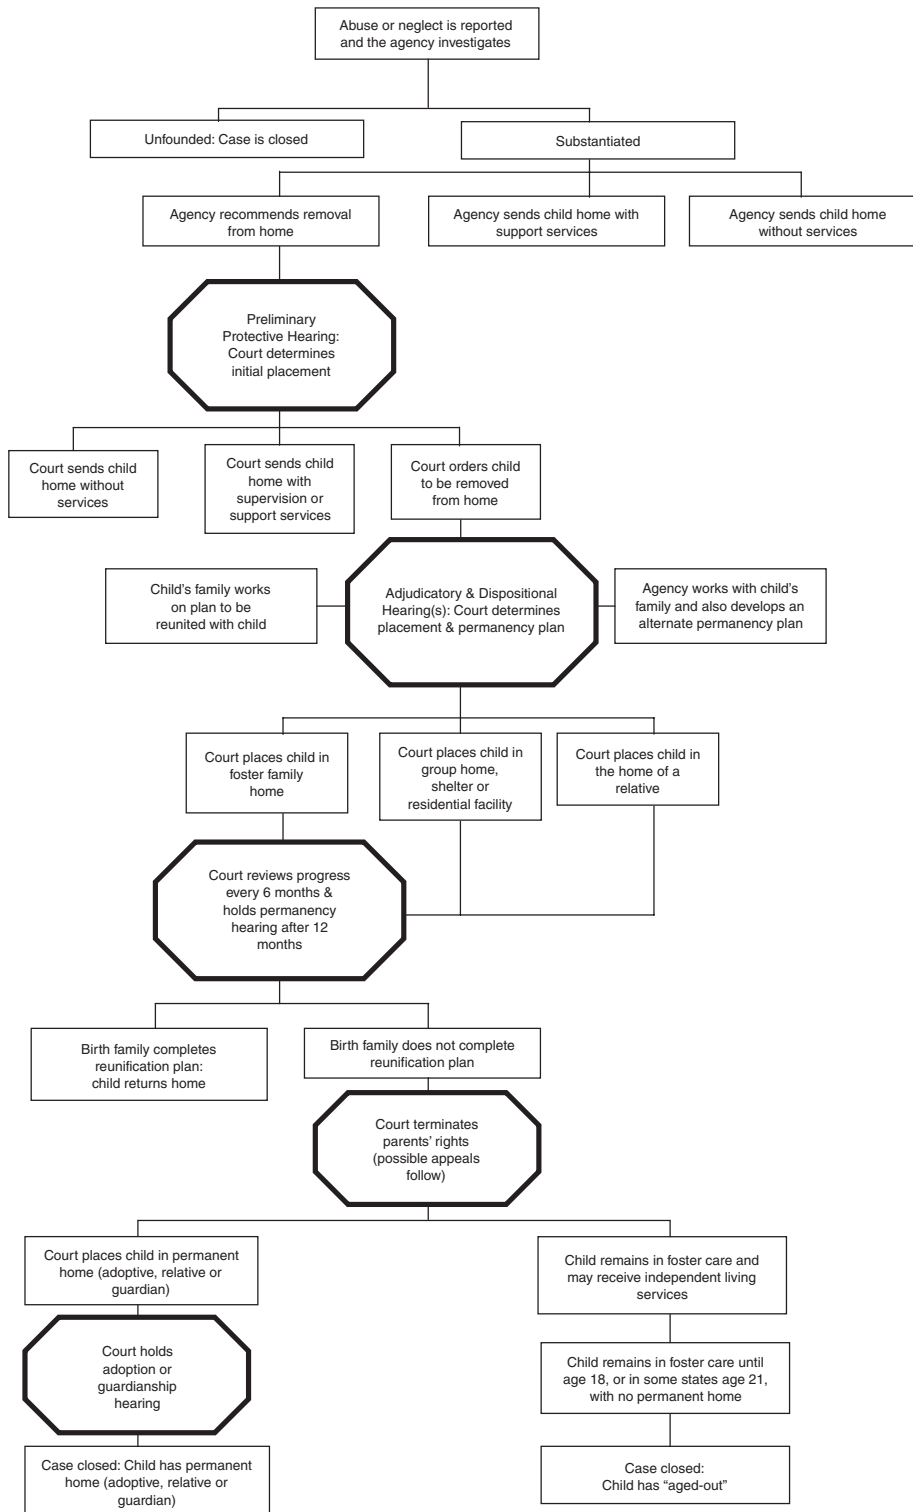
Abuse or neglect is reported and the agency investigates

Unfounded: Case is closed

Substantiated

Agency recommends removal from home

Agency sends child home with support services

Agency sends child home without services

Preliminary Protective Hearing: Court determines initial placement

Court sends child home without services

Court sends child home with supervision or support services

Court orders child to be removed from home

Child's family works on plan to be reunited with child

Adjudicatory & Dispositional Hearing(s): Court determines placement & permanency plan

Agency works with child's family and also develops an alternate permanency plan

Court places child in foster family home

Court places child in group home, shelter or residential facility

Court places child in the home of a relative

Court reviews progress every 6 months & holds permanency hearing after 12 months

Birth family completes reunification plan: child returns home

Birth family does not complete reunification plan

Court terminates parents' rights (possible appeals follow)

Court places child in permanent home (adoptive, relative or guardian)

Child remains in foster care and may receive independent living services

Court holds adoption or guardianship hearing

Child remains in foster care until age 18, or in some states age 21, with no permanent home

Case closed: Child has permanent home (adoptive, relative or guardian)

Case closed: Child has "aged-out"